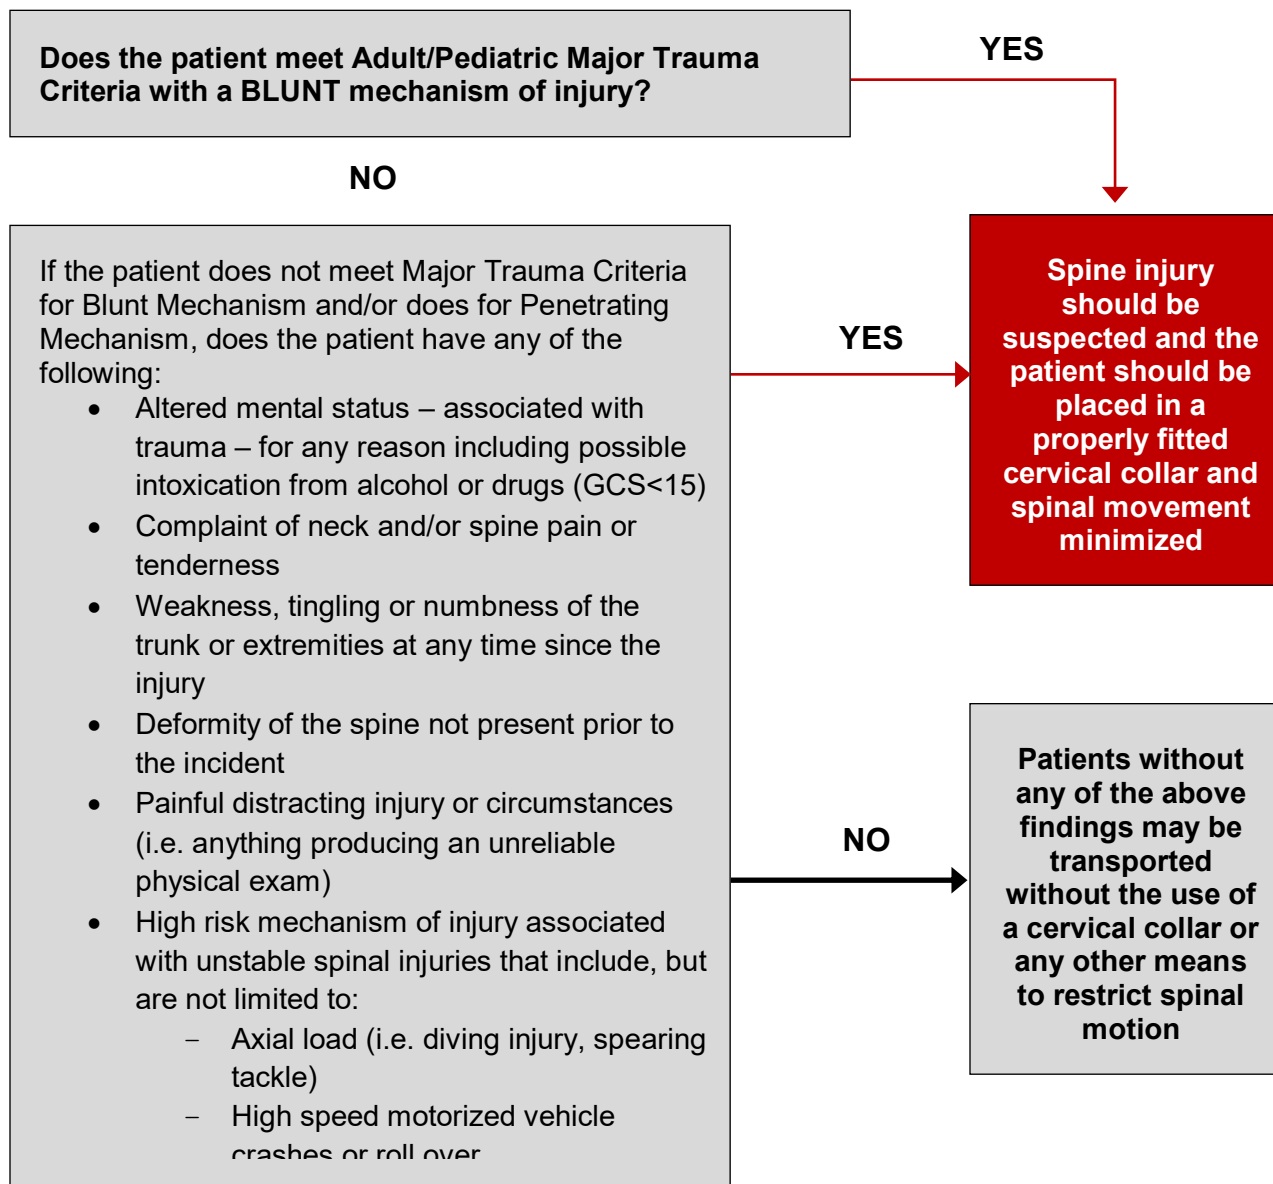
Does the patient meet Adult/Pediatric Major Trauma Criteria with a BLUNT mechanism of injury?

YES

NO

If the patient does not meet Major Trauma Criteria for Blunt Mechanism and/or does for Penetrating Mechanism, does the patient have any of the following:

- Altered mental status – associated with trauma – for any reason including possible intoxication from alcohol or drugs (GCS<15)
- Complaint of neck and/or spine pain or tenderness
- Weakness, tingling or numbness of the trunk or extremities at any time since the injury
- Deformity of the spine not present prior to the incident
- Painful distracting injury or circumstances (i.e. anything producing an unreliable physical exam)
- High risk mechanism of injury associated with unstable spinal injuries that include, but are not limited to:
  – Axial load (i.e. diving injury, spearing tackle)
  – High speed motorized vehicle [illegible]

YES

Spine injury should be suspected and the patient should be placed in a properly fitted cervical collar and spinal movement minimized

NO

Patients without any of the above findings may be transported without the use of a cervical collar or any other means to restrict spinal motion